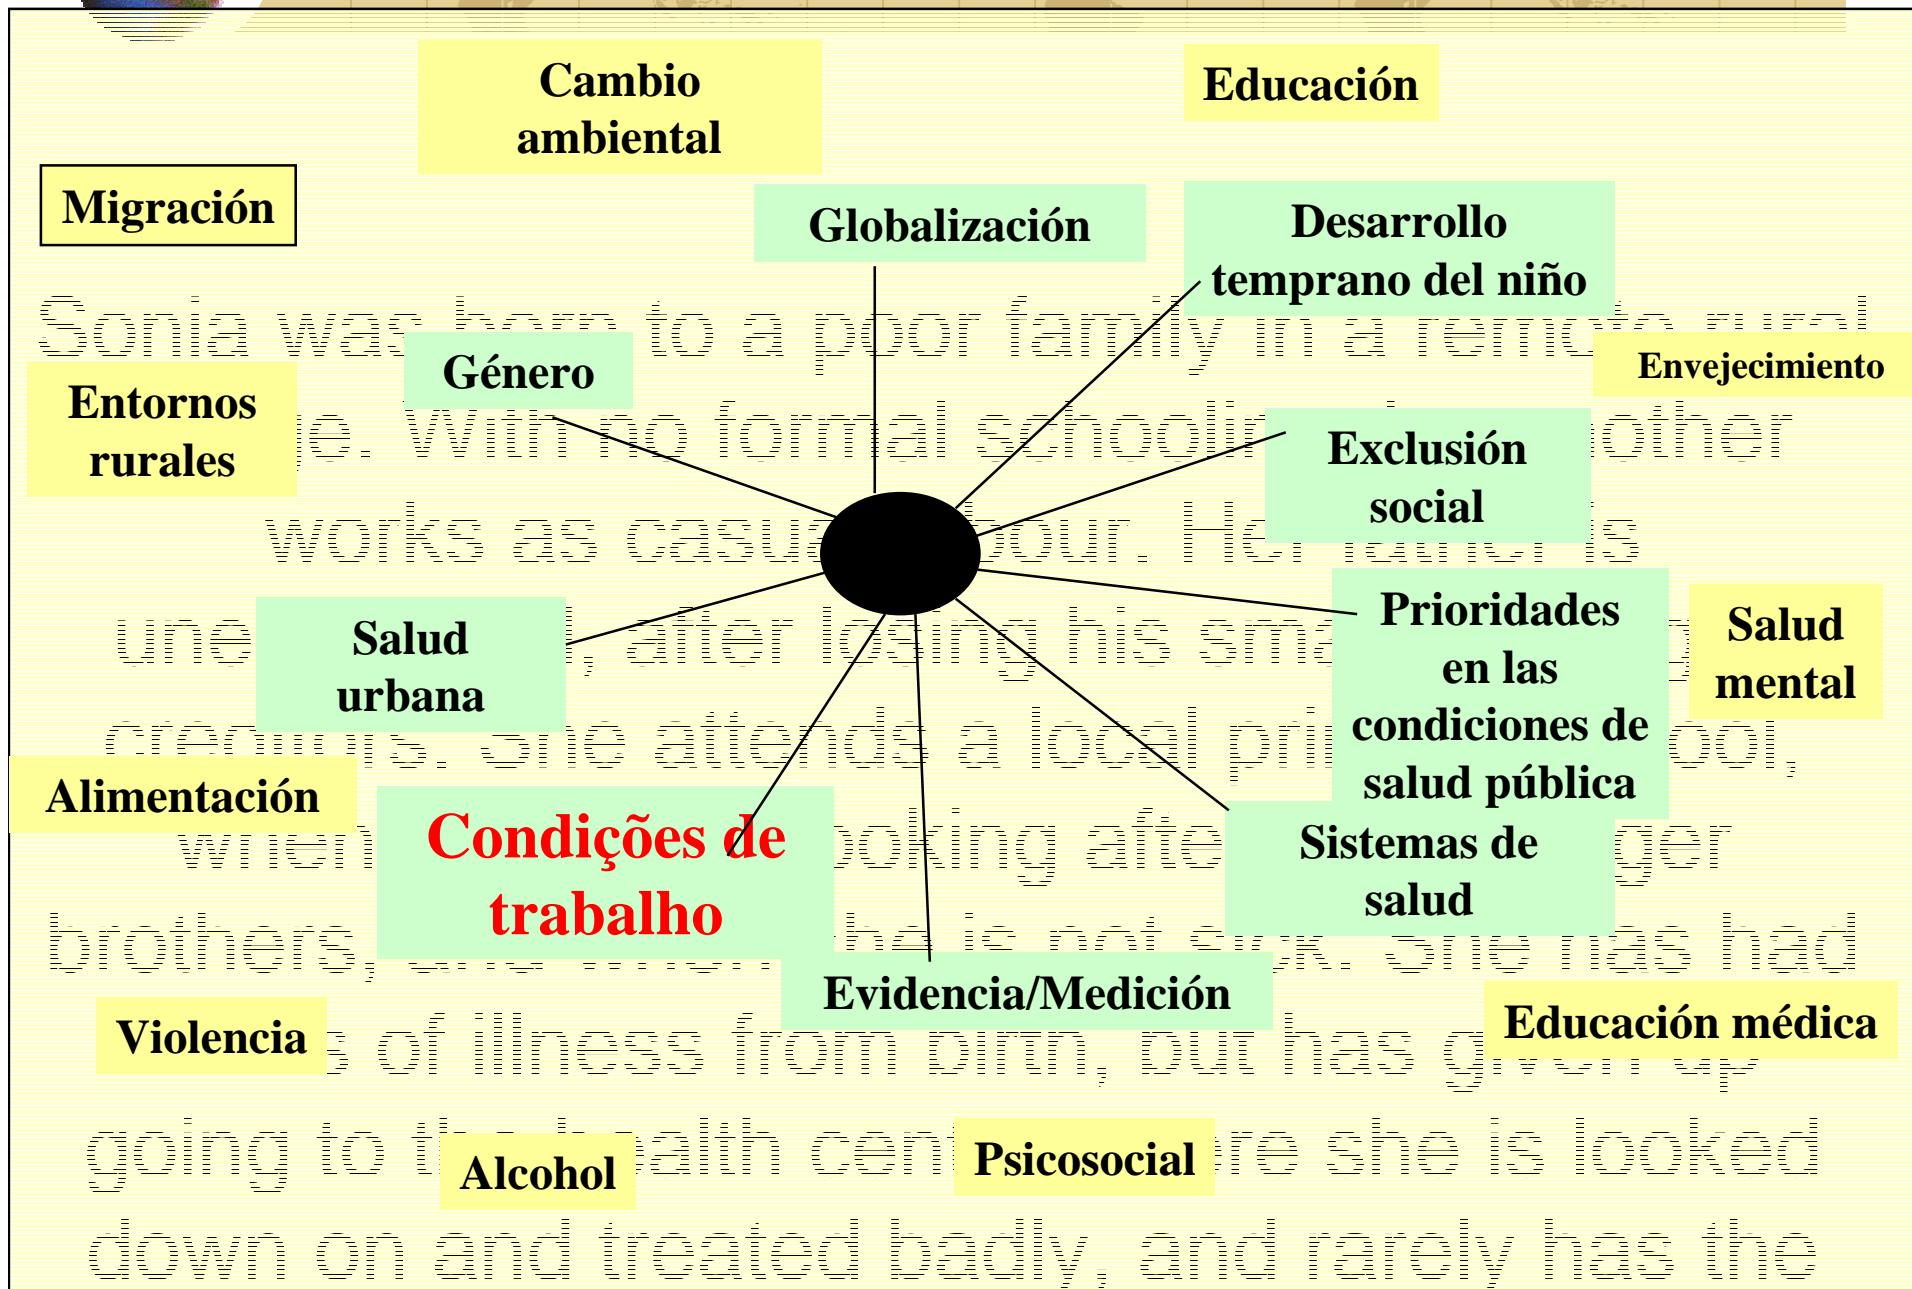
Cambio ambiental

Educación

Migración

Globalización

Desarrollo temprano del niño

Género

Envejecimiento

Entornos rurales

Exclusión social

Salud urbana

Prioridades en las condiciones de salud pública

Salud mental

Alimentación

Condições de trabalho

Sistemas de salud

Evidencia/Medición

Violencia

Educación médica

Alcohol

Psicosocial

Sonia was born to a poor family in a remote rural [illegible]ge. With no formal schooli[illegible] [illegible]other works as casu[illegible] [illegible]bour. Her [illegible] is une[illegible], after losing his sma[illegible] credi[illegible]. She attends a local pri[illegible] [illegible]ool, when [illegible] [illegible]oking afte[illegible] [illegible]ger brothers, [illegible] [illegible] is not sick. She has had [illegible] of illness from birth, but has given up going to the health cen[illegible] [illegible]re she is looked down on and treated badly, and rarely has the